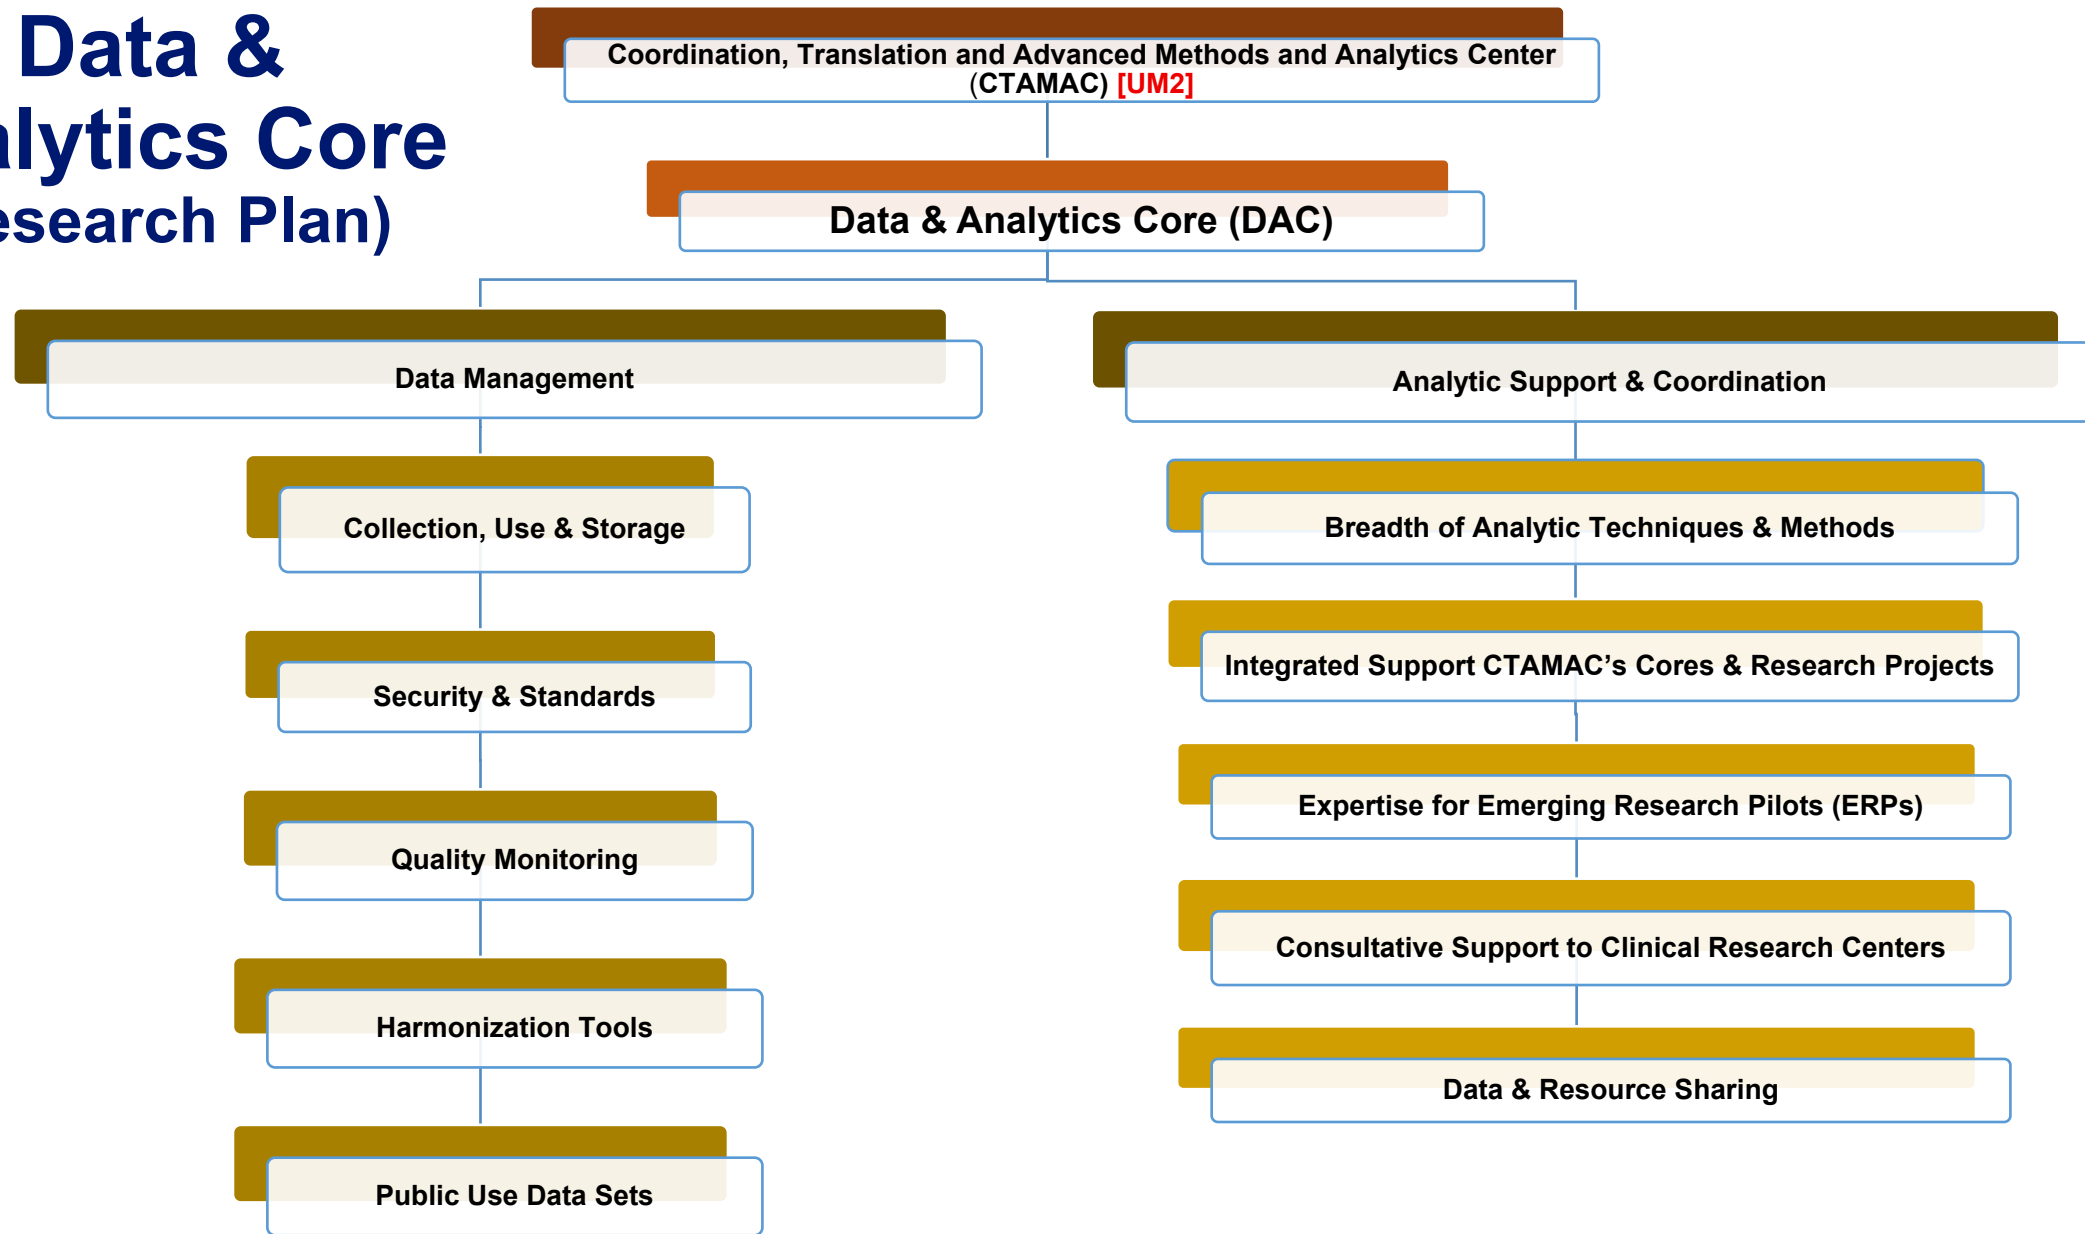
Data &
lytics Core
esearch Plan)

Coordination, Translation and Advanced Methods and Analytics Center (CTAMAC) [UM2]

Data & Analytics Core (DAC)

Data Management

Collection, Use & Storage

Security & Standards

Quality Monitoring

Harmonization Tools

Public Use Data Sets

Analytic Support & Coordination

Breadth of Analytic Techniques & Methods

Integrated Support CTAMAC's Cores & Research Projects

Expertise for Emerging Research Pilots (ERPs)

Consultative Support to Clinical Research Centers

Data & Resource Sharing